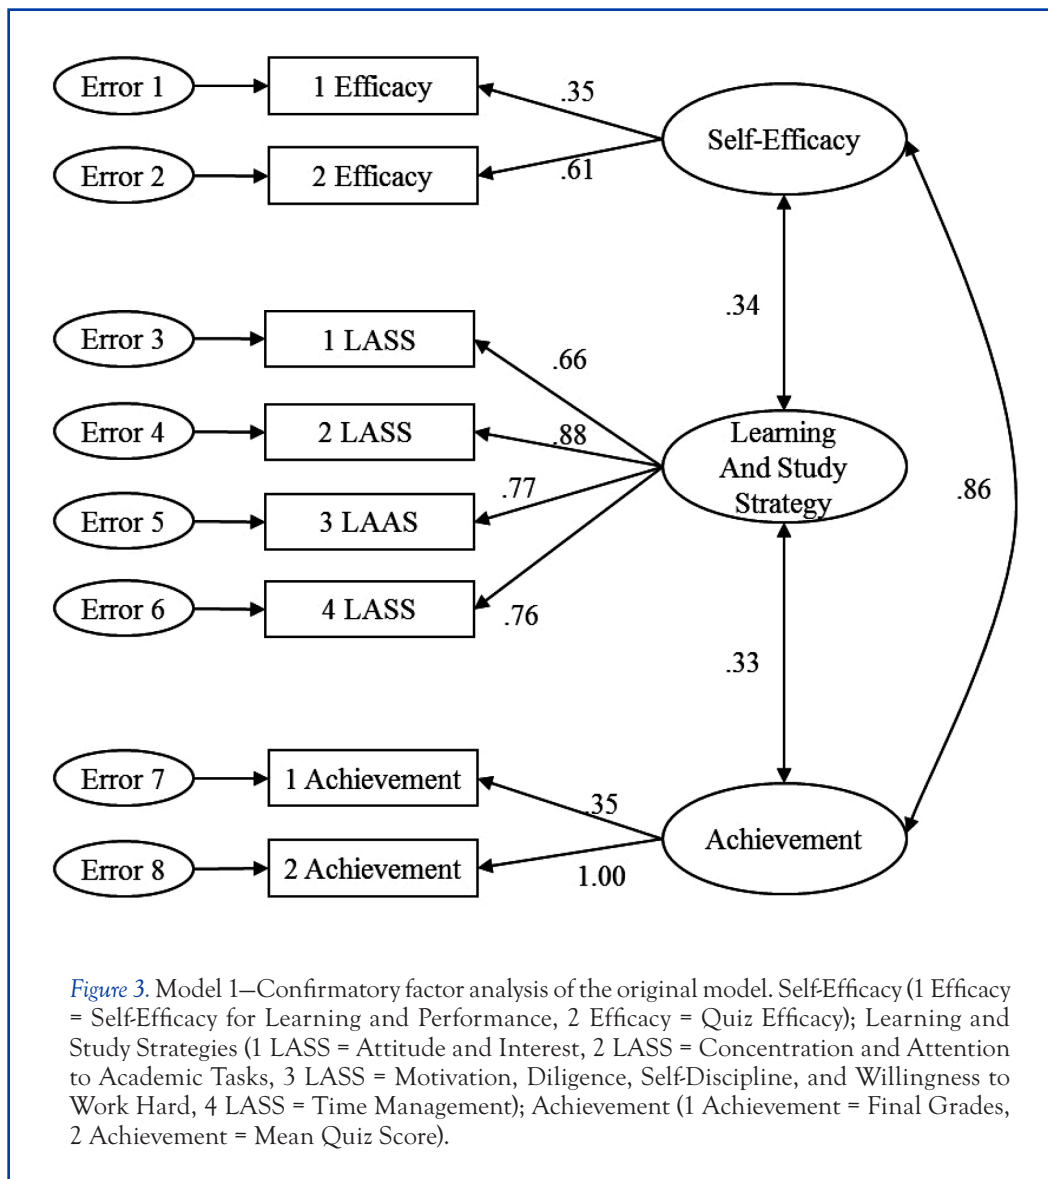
Error 1
1 Efficacy
.35
Self-Efficacy
Error 2
2 Efficacy
.61

.34

Error 3
1 LASS
.66
Error 4
2 LASS
.88
Learning And Study Strategy
.77
.86
Error 5
3 LAAS
Error 6
4 LASS
.76

.33

Error 7
1 Achievement
.35
Achievement
Error 8
2 Achievement
1.00

*Figure 3.* Model 1—Confirmatory factor analysis of the original model. Self-Efficacy (1 Efficacy = Self-Efficacy for Learning and Performance, 2 Efficacy = Quiz Efficacy); Learning and Study Strategies (1 LASS = Attitude and Interest, 2 LASS = Concentration and Attention to Academic Tasks, 3 LASS = Motivation, Diligence, Self-Discipline, and Willingness to Work Hard, 4 LASS = Time Management); Achievement (1 Achievement = Final Grades, 2 Achievement = Mean Quiz Score).